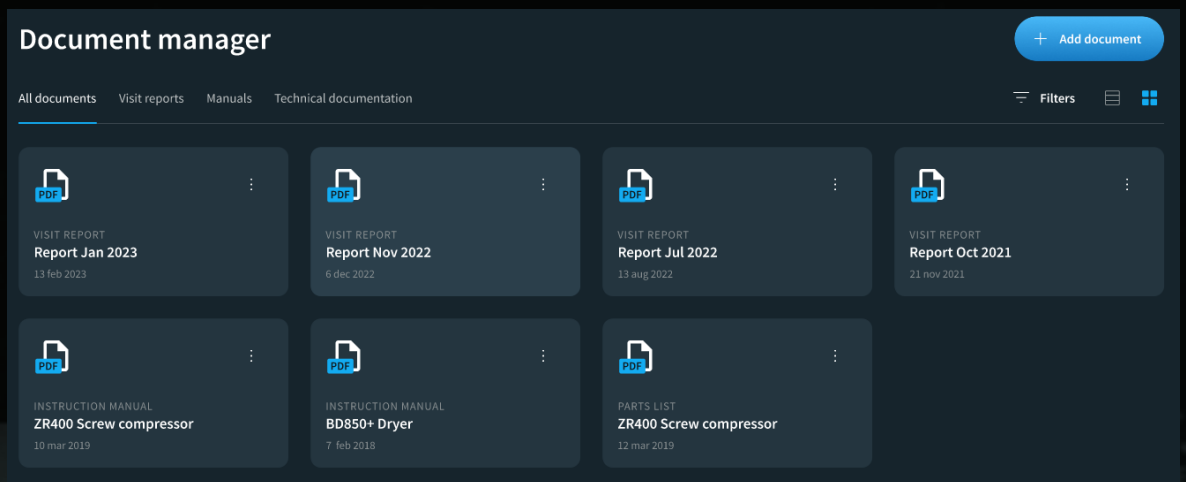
Document manager

+ Add document

All documents Visit reports Manuals Technical documentation

Filters

PDF
VISIT REPORT
Report Jan 2023
13 feb 2023

PDF
VISIT REPORT
Report Nov 2022
6 dec 2022

PDF
VISIT REPORT
Report Jul 2022
13 aug 2022

PDF
VISIT REPORT
Report Oct 2021
21 nov 2021

PDF
INSTRUCTION MANUAL
ZR400 Screw compressor
10 mar 2019

PDF
INSTRUCTION MANUAL
BD850+ Dryer
7 feb 2018

PDF
PARTS LIST
ZR400 Screw compressor
12 mar 2019